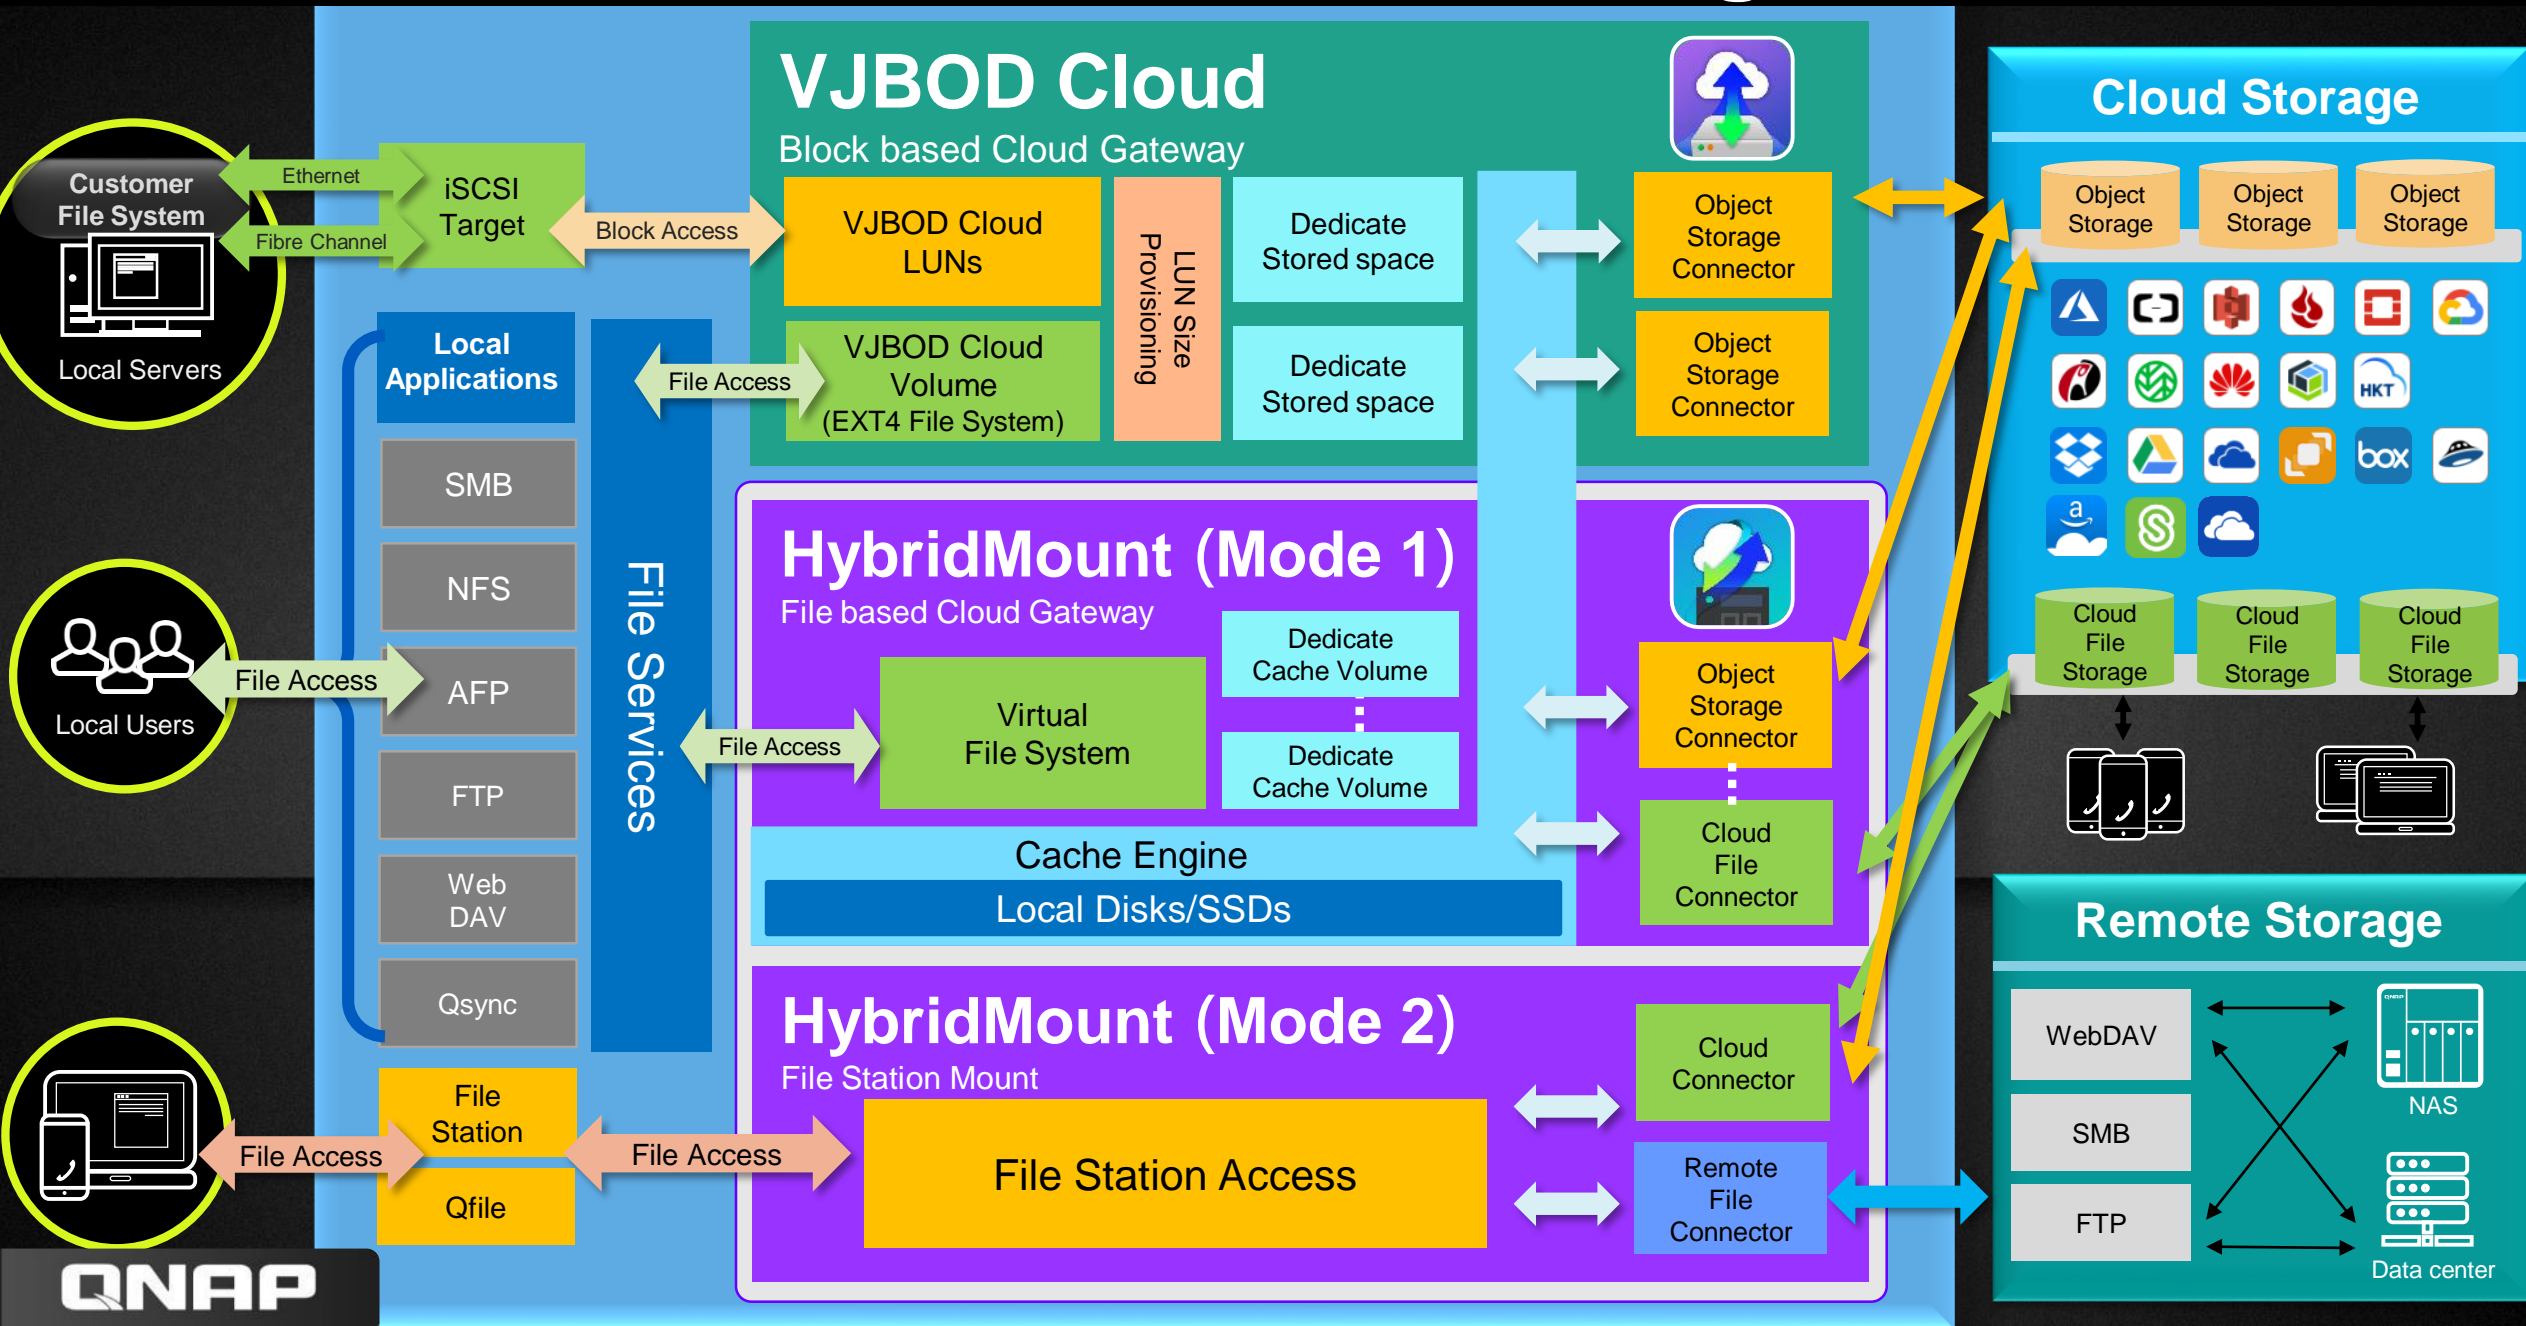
Customer File System

Local Servers

Ethernet

Fibre Channel

iSCSI Target

Block Access

VJBOD Cloud

Block based Cloud Gateway

VJBOD Cloud LUNs

LUN Size Provisioning

Dedicate Stored space

Object Storage Connector

VJBOD Cloud Volume (EXT4 File System)

Dedicate Stored space

Object Storage Connector

File Access

Local Applications

SMB

NFS

AFP

FTP

Web DAV

Qsync

File Services

Local Users

File Access

HybridMount (Mode 1)

File based Cloud Gateway

File Access

Virtual File System

Dedicate Cache Volume

Dedicate Cache Volume

Object Storage Connector

Cloud File Connector

Cache Engine

Local Disks/SSDs

HybridMount (Mode 2)

File Station Mount

Cloud Connector

File Station

Qfile

File Access

File Access

File Station Access

Remote File Connector

QNAP

Cloud Storage

Object Storage

Object Storage

Object Storage

HKT

box

a

Cloud File Storage

Cloud File Storage

Cloud File Storage

Remote Storage

WebDAV

SMB

FTP

NAS

Data center